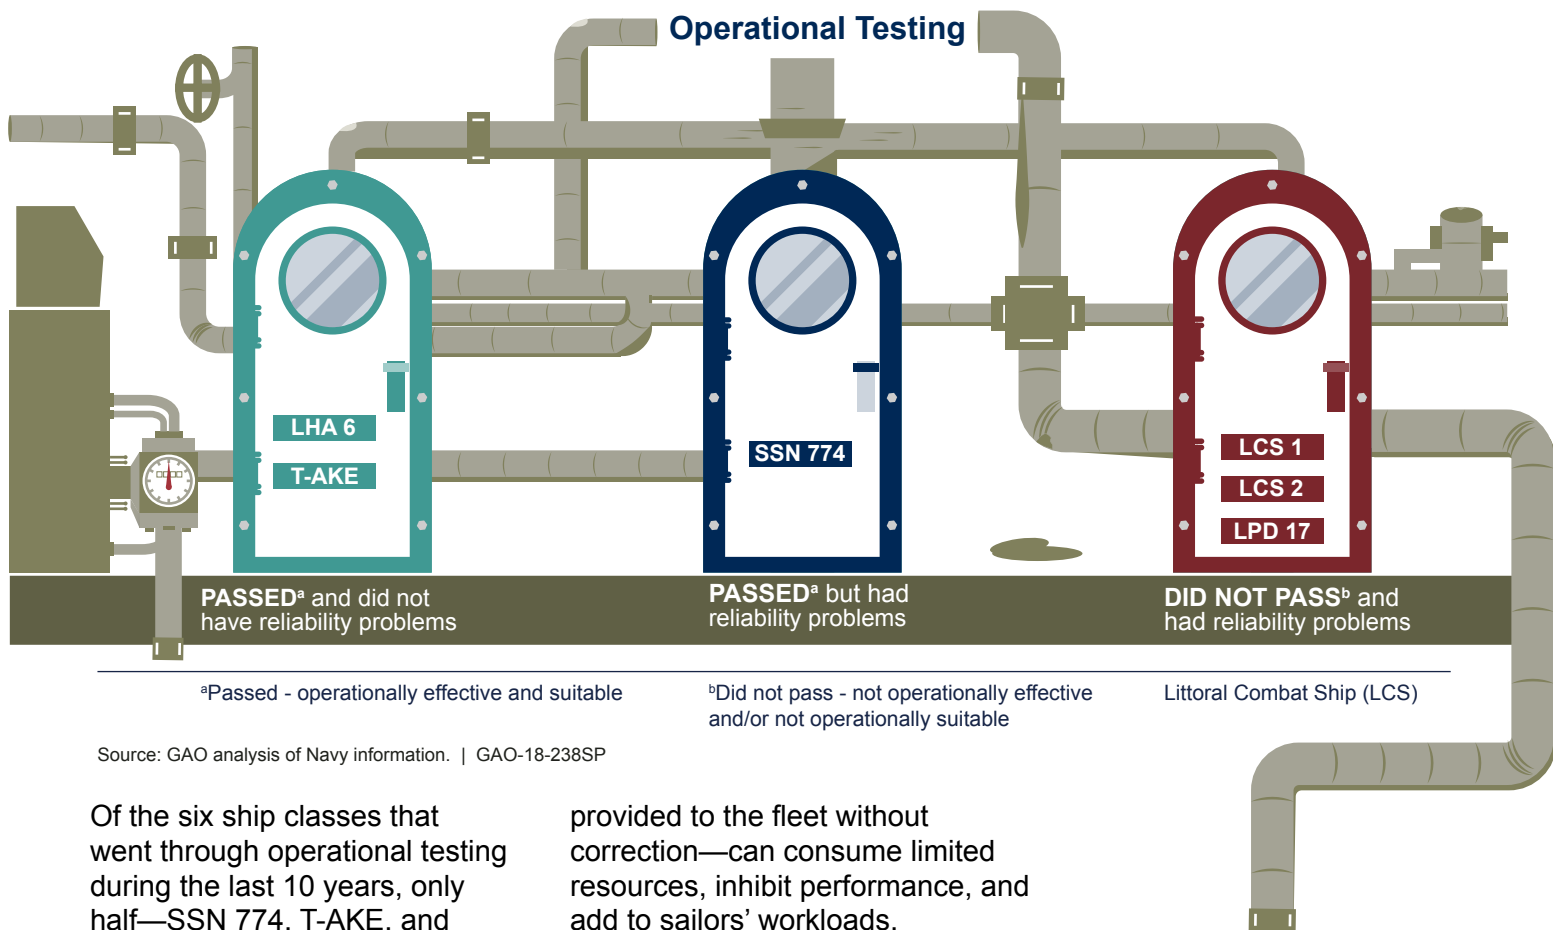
Operational Testing

LHA 6

T-AKE

SSN 774

LCS 1

LCS 2

LPD 17

PASSED$^a$ and did not have reliability problems

PASSED$^a$ but had reliability problems

DID NOT PASS$^b$ and had reliability problems

$^a$Passed - operationally effective and suitable

$^b$Did not pass - not operationally effective and/or not operationally suitable

Littoral Combat Ship (LCS)

Source: GAO analysis of Navy information. | GAO-18-238SP

Of the six ship classes that went through operational testing during the last 10 years, only half—SSN 774, T-AKE, and

provided to the fleet without correction—can consume limited resources, inhibit performance, and add to sailors' workloads.